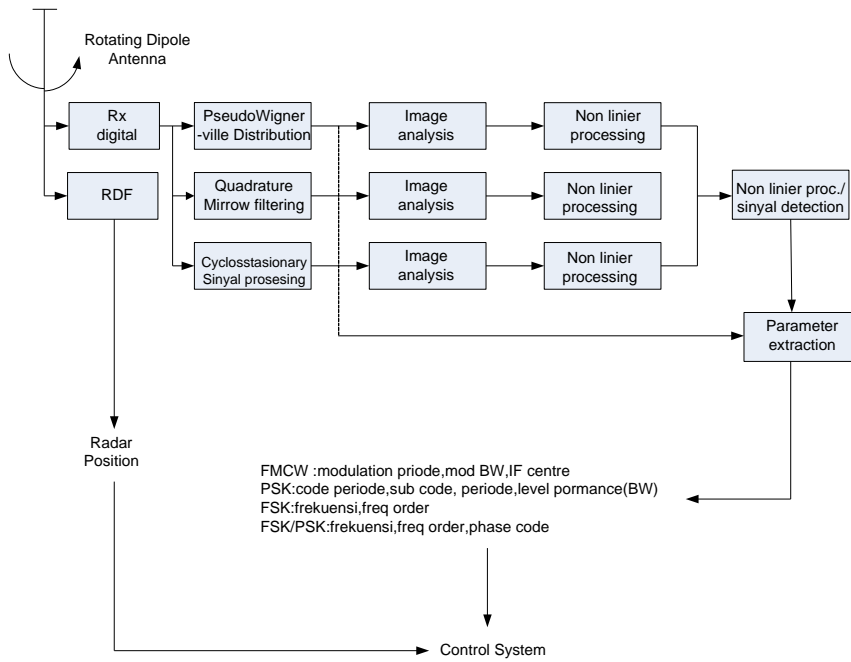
Rotating Dipole Antenna

Rx digital

RDF

PseudoWigner -ville Distribution

Quadrature Mirrow filtering

Cyclosstasionary Sinyal prosesing

Image analysis

Image analysis

Image analysis

Non linier processing

Non linier processing

Non linier processing

Non linier proc./ sinyal detection

Parameter extraction

Radar Position

FMCW :modulation priode,mod BW,IF centre
PSK:code periode,sub code, periode,level pormance(BW)
FSK:frekuensi,freq order
FSK/PSK:frekuensi,freq order,phase code

Control System